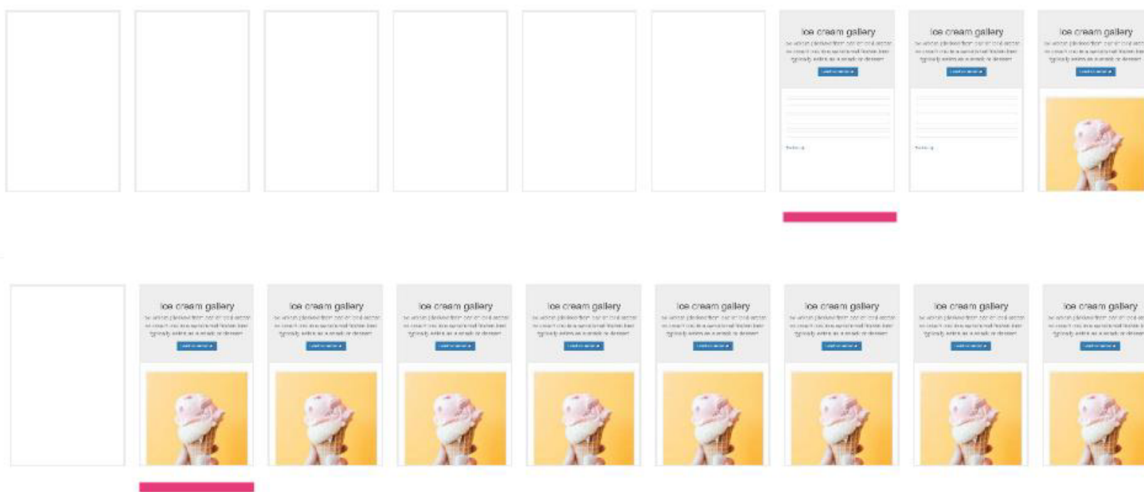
Ice cream gallery
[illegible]

Ice cream gallery
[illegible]

Ice cream gallery
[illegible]

Ice cream gallery
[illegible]

Ice cream gallery
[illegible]

Ice cream gallery
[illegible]

Ice cream gallery
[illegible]

Ice cream gallery
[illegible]

Ice cream gallery
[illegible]

Ice cream gallery
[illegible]

Ice cream gallery
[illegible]